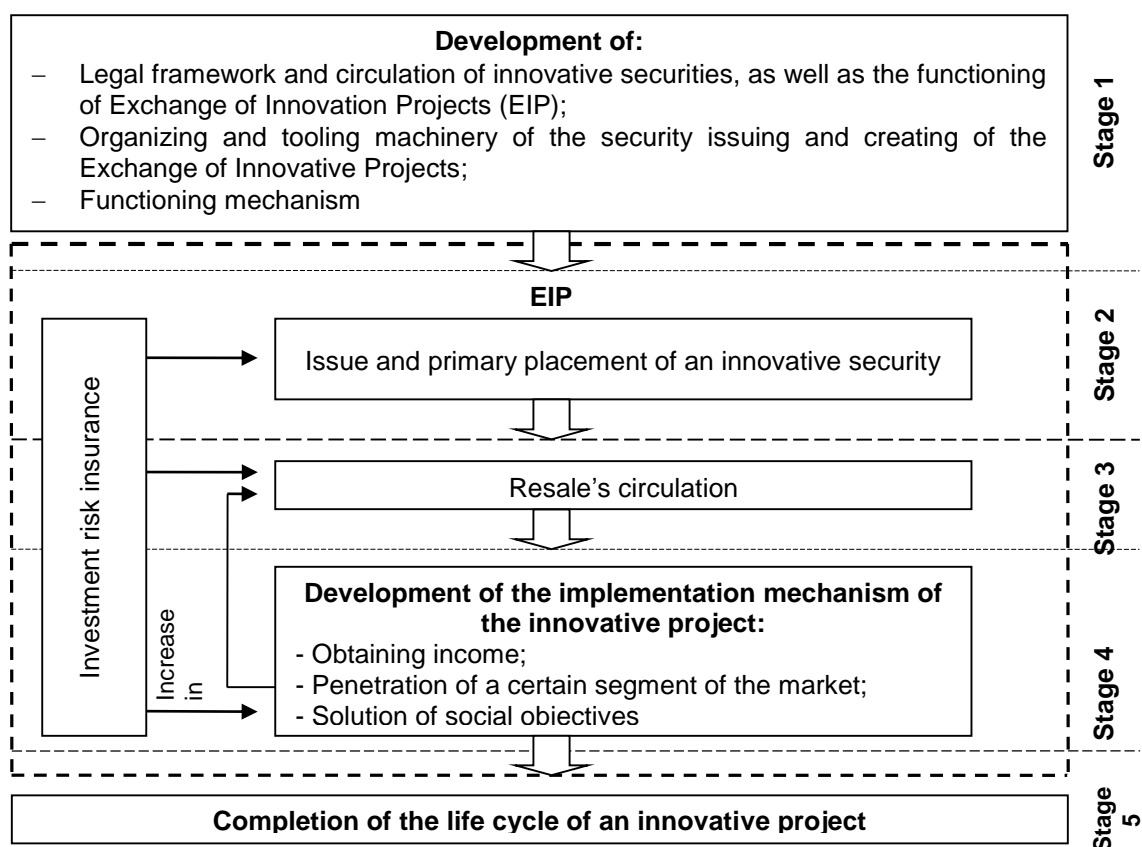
**Development of:**

– Legal framework and circulation of innovative securities, as well as the functioning of Exchange of Innovation Projects (EIP);
– Organizing and tooling machinery of the security issuing and creating of the Exchange of Innovative Projects;
– Functioning mechanism

Stage 1

**EIP**

Investment risk insurance

Issue and primary placement of an innovative security

Stage 2

Resale's circulation

Stage 3

Increase in

**Development of the implementation mechanism of the innovative project:**
- Obtaining income;
- Penetration of a certain segment of the market;
- Solution of social objectives

Stage 4

**Completion of the life cycle of an innovative project**

Stage 5